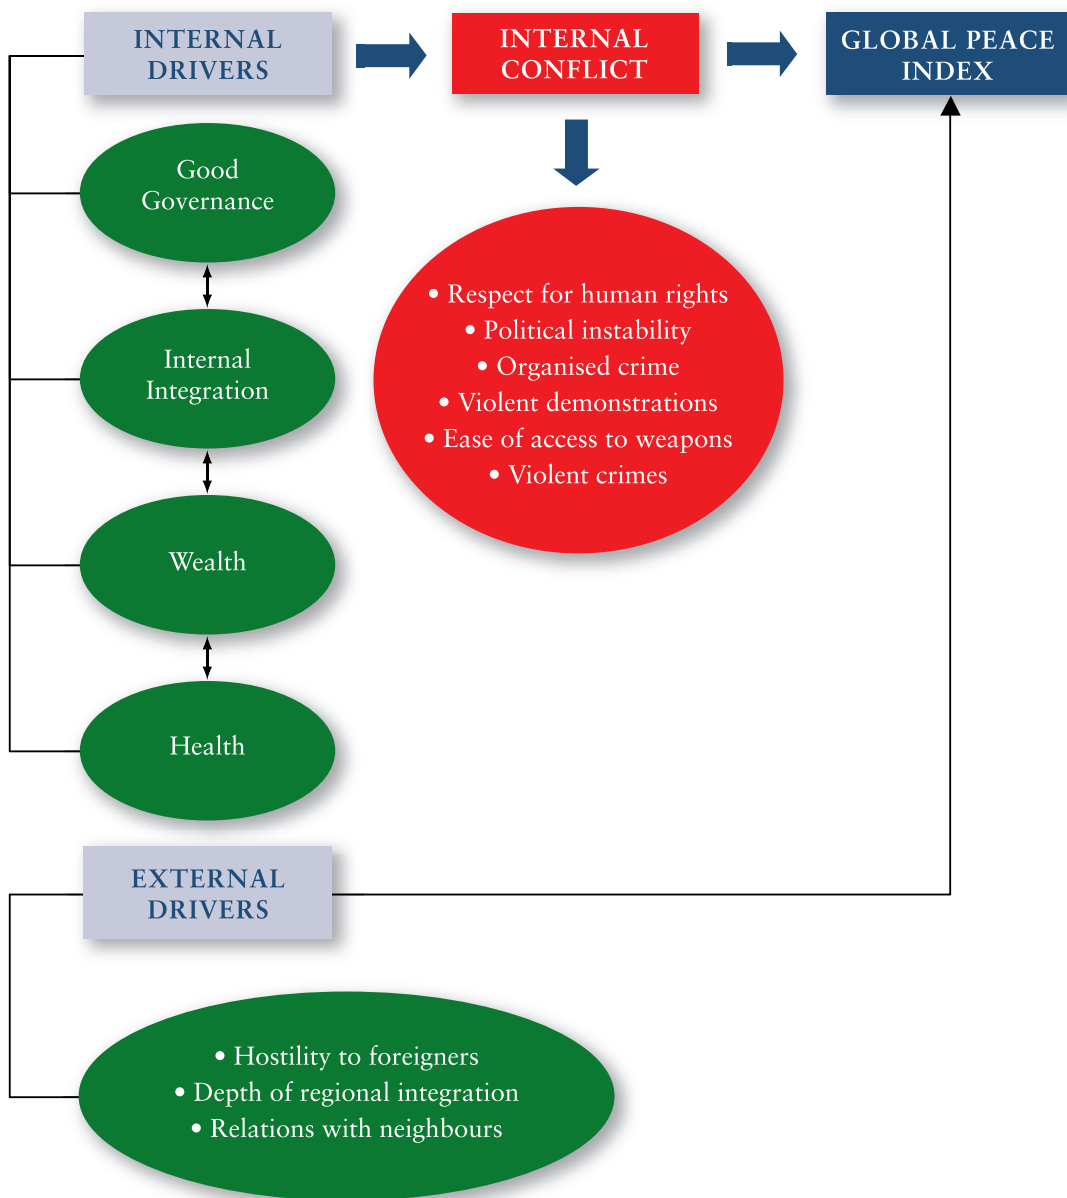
INTERNAL DRIVERS

INTERNAL CONFLICT

GLOBAL PEACE INDEX

Good Governance

Internal Integration

Wealth

Health

• Respect for human rights
• Political instability
• Organised crime
• Violent demonstrations
• Ease of access to weapons
• Violent crimes

EXTERNAL DRIVERS

• Hostility to foreigners
• Depth of regional integration
• Relations with neighbours